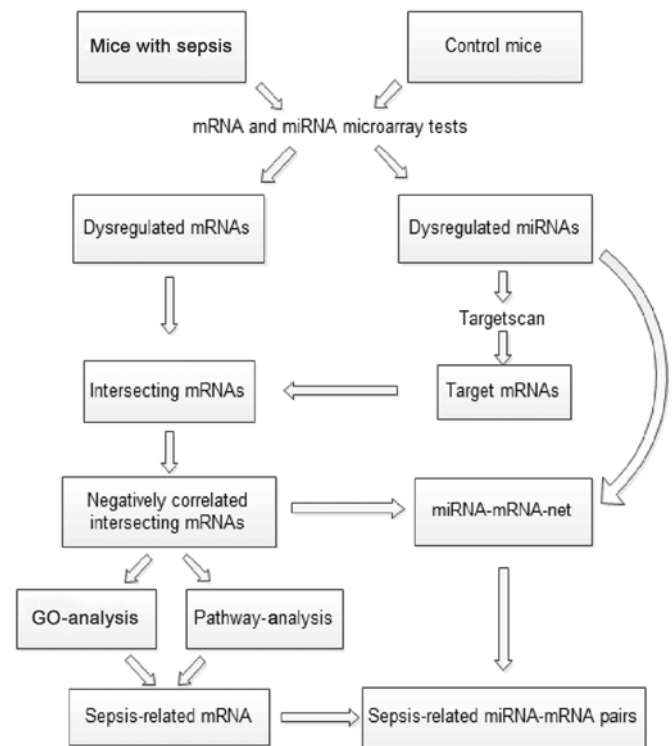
Mice with sepsis

Control mice

mRNA and miRNA microarray tests

Dysregulated mRNAs

Dysregulated miRNAs

Targetscan

Intersecting mRNAs

Target mRNAs

Negatively correlated intersecting mRNAs

miRNA-mRNA-net

GO-analysis

Pathway-analysis

Sepsis-related mRNA

Sepsis-related miRNA-mRNA pairs